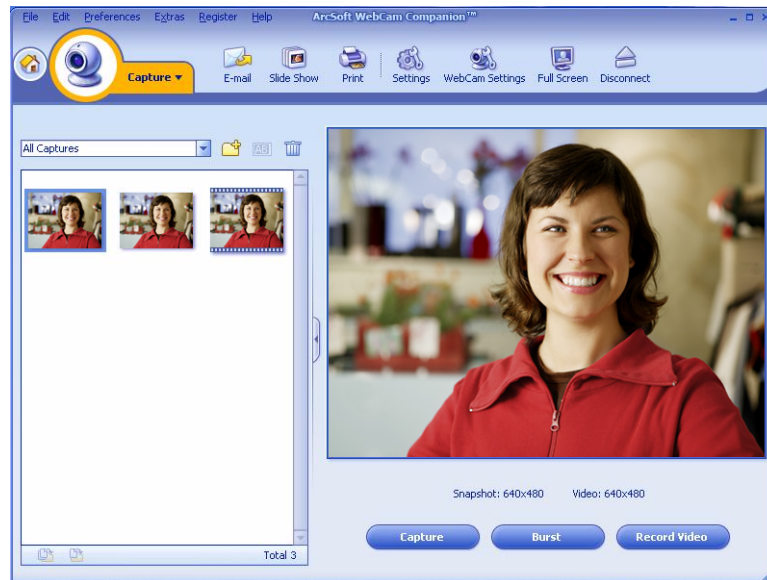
File Edit Preferences Extras Register Help

ArcSoft WebCam Companion™

Capture ▾

E-mail Slide Show Print Settings WebCam Settings Full Screen Disconnect

All Captures

Total 3

Snapshot: 640x480 Video: 640x480

Capture Burst Record Video